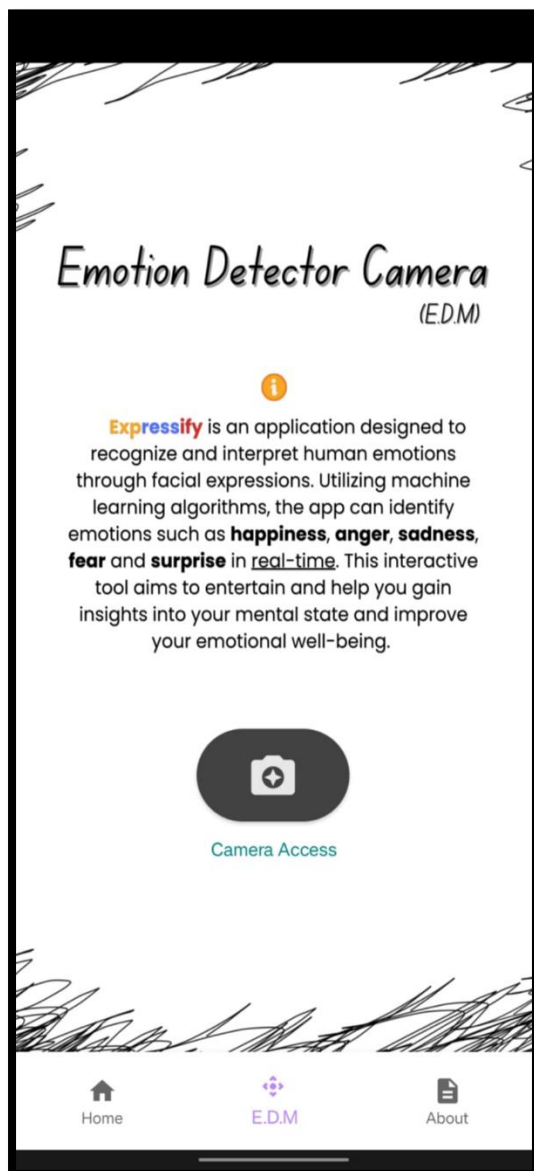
Emotion Detector Camera
(E.D.M)

Expressify is an application designed to recognize and interpret human emotions through facial expressions. Utilizing machine learning algorithms, the app can identify emotions such as **happiness**, **anger**, **sadness**, **fear** and **surprise** in real-time. This interactive tool aims to entertain and help you gain insights into your mental state and improve your emotional well-being.

Camera Access

Home
E.D.M
About